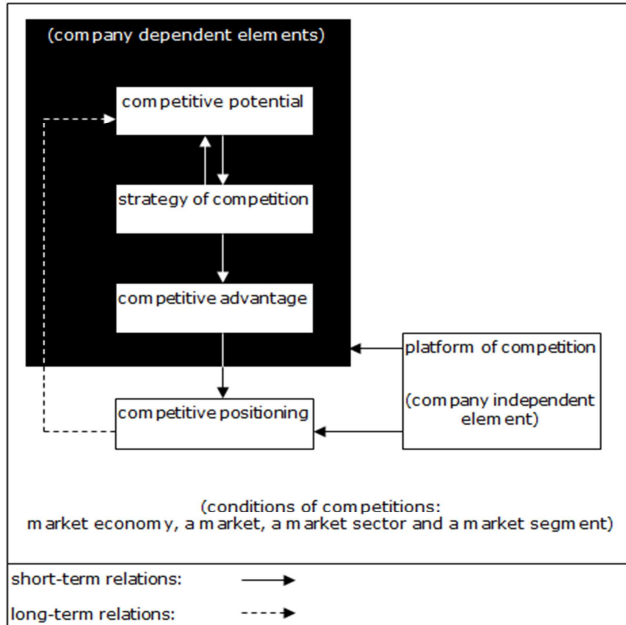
(company dependent elements)

competitive potential

strategy of competition

competitive advantage

platform of competition

(company independent element)

competitive positioning

(conditions of competitions: market economy, a market, a market sector and a market segment)

short-term relations:

long-term relations: